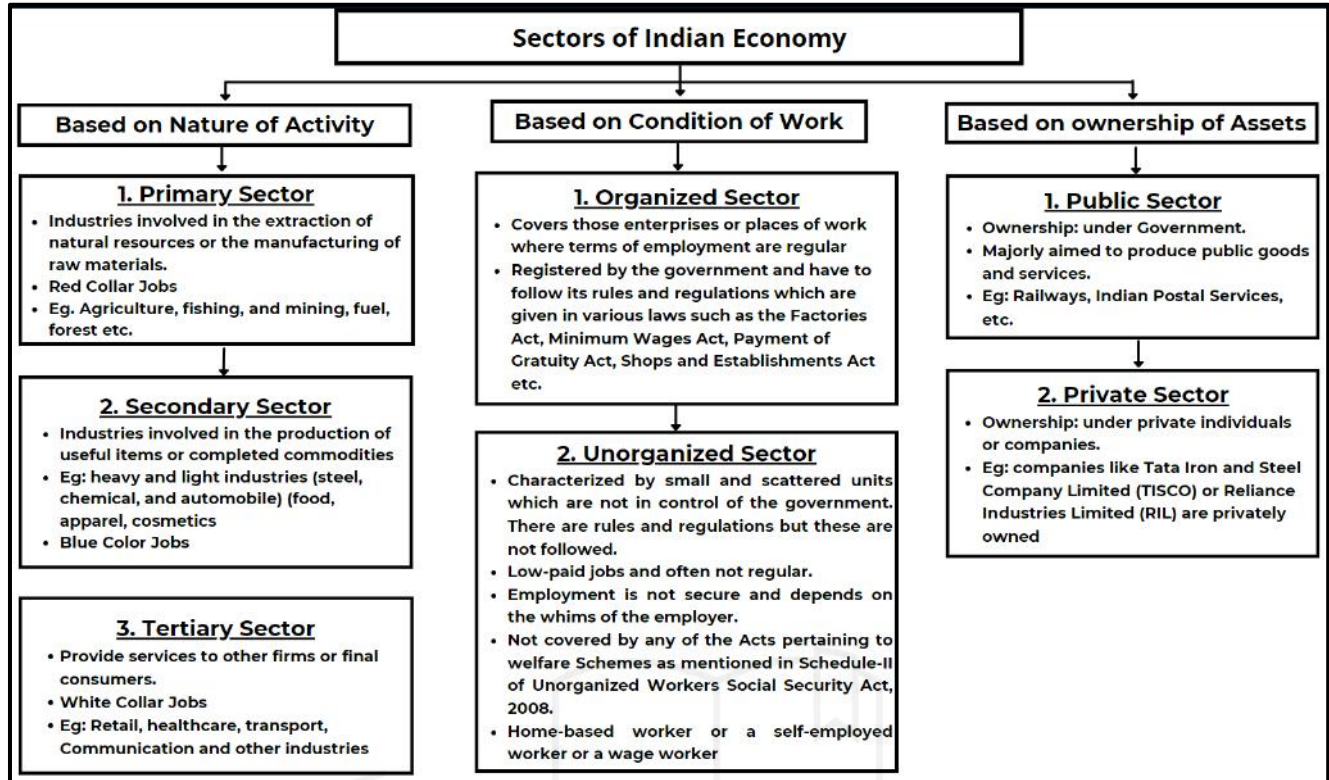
Sectors of Indian Economy

Based on Nature of Activity

1. Primary Sector

• Industries involved in the extraction of natural resources or the manufacturing of raw materials.
• Red Collar Jobs
• Eg. Agriculture, fishing, and mining, fuel, forest etc.

2. Secondary Sector

• Industries involved in the production of useful items or completed commodities
• Eg: heavy and light industries (steel, chemical, and automobile) (food, apparel, cosmetics
• Blue Color Jobs

3. Tertiary Sector

• Provide services to other firms or final consumers.
• White Collar Jobs
• Eg: Retail, healthcare, transport, Communication and other industries

Based on Condition of Work

1. Organized Sector

• Covers those enterprises or places of work where terms of employment are regular
• Registered by the government and have to follow its rules and regulations which are given in various laws such as the Factories Act, Minimum Wages Act, Payment of Gratuity Act, Shops and Establishments Act etc.

2. Unorganized Sector

• Characterized by small and scattered units which are not in control of the government. There are rules and regulations but these are not followed.
• Low-paid jobs and often not regular.
• Employment is not secure and depends on the whims of the employer.
• Not covered by any of the Acts pertaining to welfare Schemes as mentioned in Schedule-II of Unorganized Workers Social Security Act, 2008.
• Home-based worker or a self-employed worker or a wage worker

Based on ownership of Assets

1. Public Sector

• Ownership: under Government.
• Majorly aimed to produce public goods and services.
• Eg: Railways, Indian Postal Services, etc.

2. Private Sector

• Ownership: under private individuals or companies.
• Eg: companies like Tata Iron and Steel Company Limited (TISCO) or Reliance Industries Limited (RIL) are privately owned